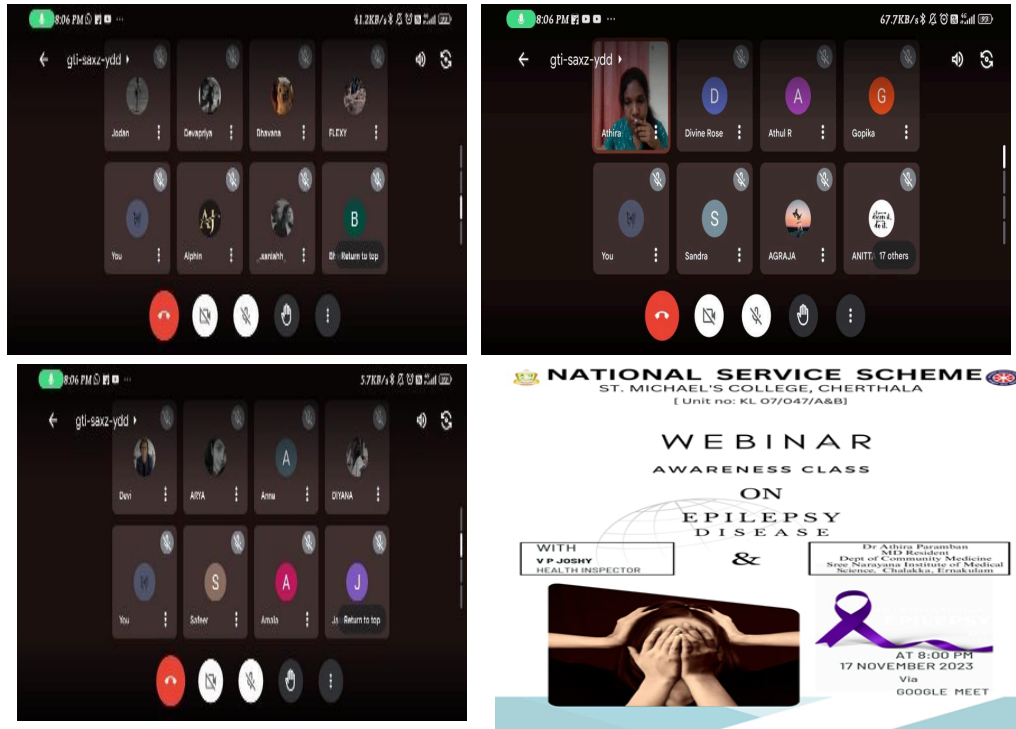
8:06 PM
41.2KB/s
gti-saxz-ydd
Jodan
Devapriya
Dhavana
FLEXY
You
Alphin
Aj
_aaniahh_
B
Return to top

8:06 PM
67.7KB/s
gti-saxz-ydd
Athira
D
Divine Rose
A
Athul R
G
Gopika
You
S
Sandra
AGRAJA
ANITT
17 others

8:06 PM
5.7KB/s
gti-saxz-ydd
Devi
ARYA
A
Annu
DIYANA
You
S
Safeer
A
Amala
J
Ja
Return to top

NATIONAL SERVICE SCHEME
ST. MICHAEL'S COLLEGE, CHERTHALA
[ Unit no: KL 07/047/A&B]

WEBINAR
AWARENESS CLASS
ON
EPILEPSY
DISEASE

WITH
V P JOSHY
HEALTH INSPECTOR

&

Dr Athira Paramban
MD Resident
Dept of Community Medicine
Sree Narayana Institute of Medical Science, Chalakka, Ernakulam

AT 8:00 PM
17 NOVEMBER 2023
Via
GOOGLE MEET